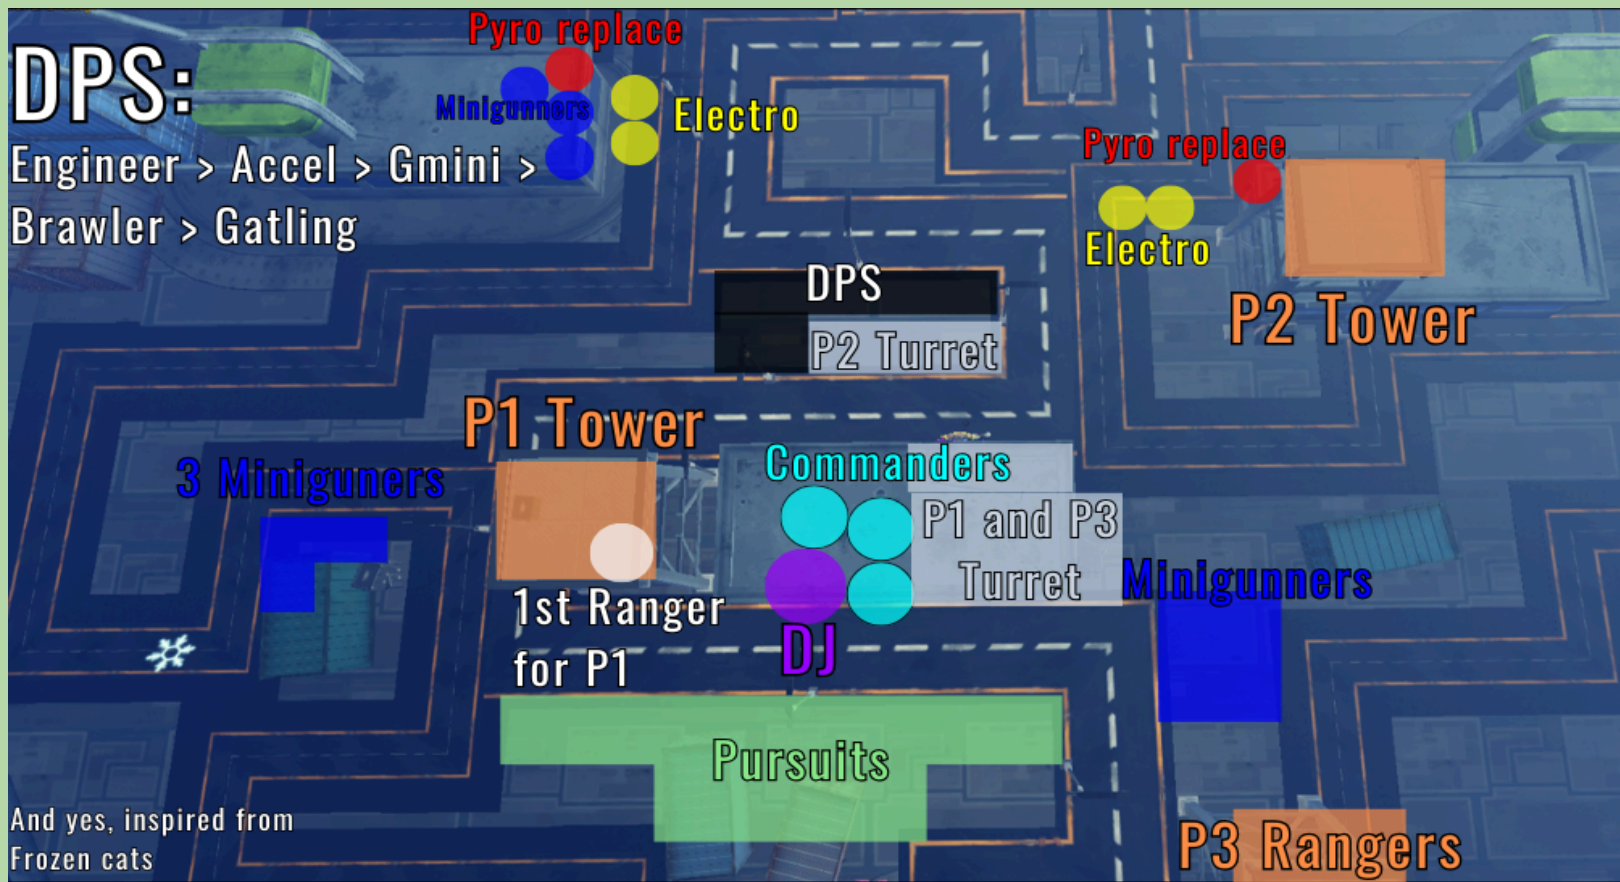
DPS:
Engineer > Accel > Gmini > Brawler > Gatling

Pyro replace
Minigunners
Electro

Pyro replace
Electro
P2 Tower

DPS
P2 Turret

P1 Tower
3 Miniguners

Commanders
P1 and P3 Turret
Minigunners

1st Ranger for P1
DJ

Pursuits

And yes, inspired from Frozen cats

P3 Rangers